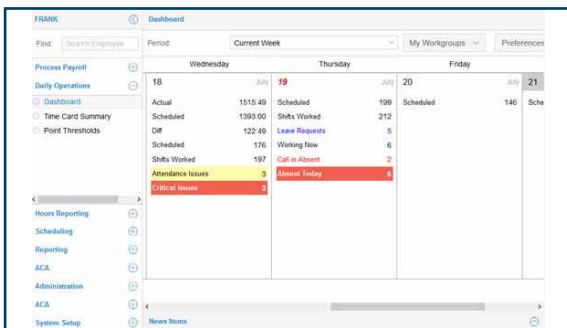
FRANK

Find Search Employee

Process Payroll
Daily Operations
Dashboard
Time Card Summary
Point Thresholds

Hours Reporting
Scheduling
Reporting
ACA
Administration
ACA
System Setup

Dashboard

Period: Current Week
My Workgroups
Preferences

| Wednesday | | Thursday | | Friday | |
|---|---|---|---|---|---|
| 18 | July | 19 | July | 20 | July |
| Actual | 1515:49 | Scheduled | 199 | Scheduled | 146 |
| Scheduled | 1393:00 | Shifts Worked | 212 | | |
| Diff | 122:49 | Leave Requests | 5 | | |
| Scheduled | 176 | Working Now | 6 | | |
| Shifts Worked | 197 | Call in Absent | 2 | | |
| Attendance Issues | 3 | Absent Today | 6 | | |
| Critical Issues | 3 | | | | |

21
Sche

News Items